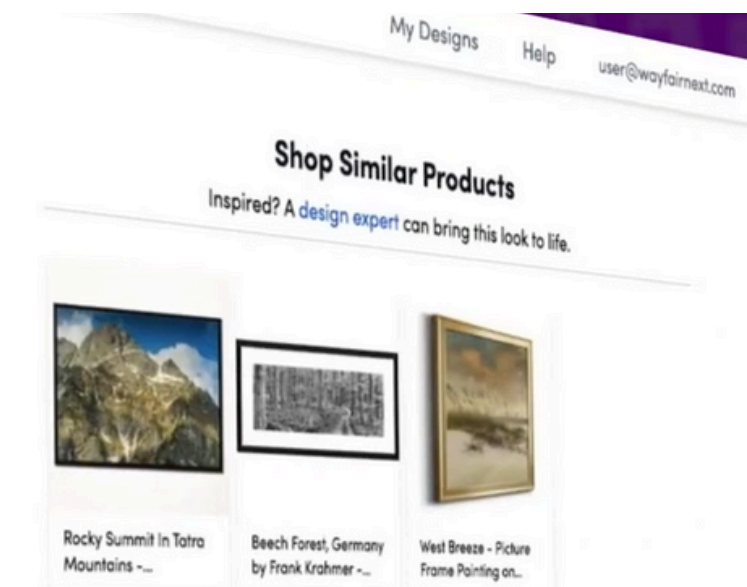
My Designs Help user@wayfairnext.com

Shop Similar Products

Inspired? A design expert can bring this look to life.

Rocky Summit In Tatra Mountains -...

Beech Forest, Germany by Frank Krahmer -...

West Breeze - Picture Frame Painting on...